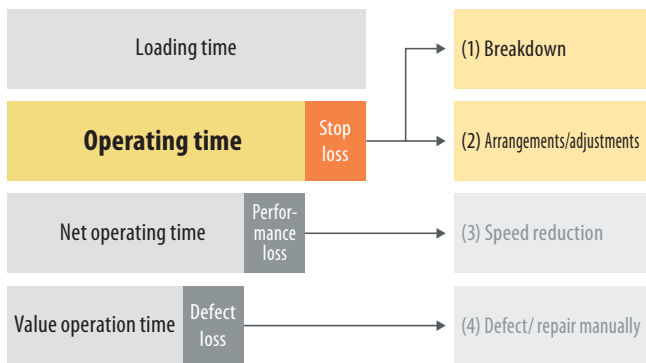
Loading time

Operating time

Stop loss

Net operating time

Performance loss

Value operation time

Defect loss

(1) Breakdown

(2) Arrangements/adjustments

(3) Speed reduction

(4) Defect/ repair manually